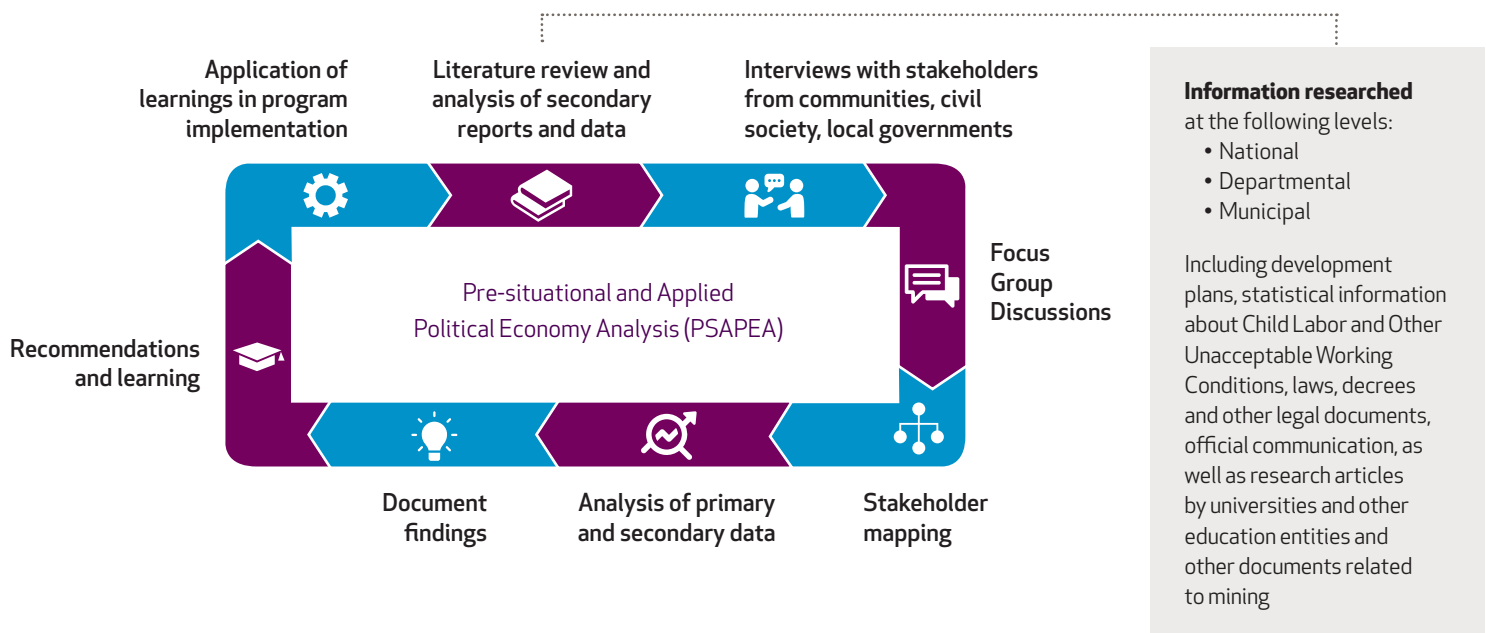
Application of learnings in program implementation

Literature review and analysis of secondary reports and data

Interviews with stakeholders from communities, civil society, local governments

Focus Group Discussions

Pre-situational and Applied Political Economy Analysis (PSAPEA)

Recommendations and learning

Document findings

Analysis of primary and secondary data

Stakeholder mapping

**Information researched** at the following levels:
• National
• Departmental
• Municipal

Including development plans, statistical information about Child Labor and Other Unacceptable Working Conditions, laws, decrees and other legal documents, official communication, as well as research articles by universities and other education entities and other documents related to mining